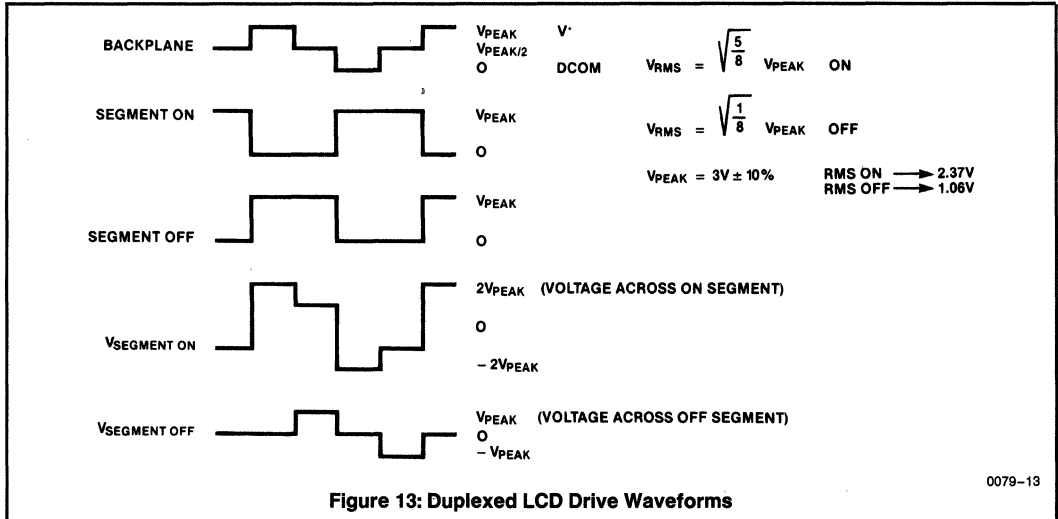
BACKPLANE

$V_{PEAK}$ V$^{+}$
$V_{PEAK/2}$
O DCOM

$V_{RMS} = \sqrt{\frac{5}{8}}\ V_{PEAK}$ ON

SEGMENT ON

$V_{PEAK}$
O

$V_{RMS} = \sqrt{\frac{1}{8}}\ V_{PEAK}$ OFF

$V_{PEAK} = 3V \pm 10\%$

RMS ON ⟶ 2.37V
RMS OFF ⟶ 1.06V

$V_{PEAK}$

SEGMENT OFF

O

$2V_{PEAK}$ (VOLTAGE ACROSS ON SEGMENT)

O

$V_{SEGMENT\ ON}$

$-2V_{PEAK}$

$V_{SEGMENT\ OFF}$

$V_{PEAK}$ (VOLTAGE ACROSS OFF SEGMENT)
O
$-V_{PEAK}$

0079–13

Figure 13: Duplexed LCD Drive Waveforms